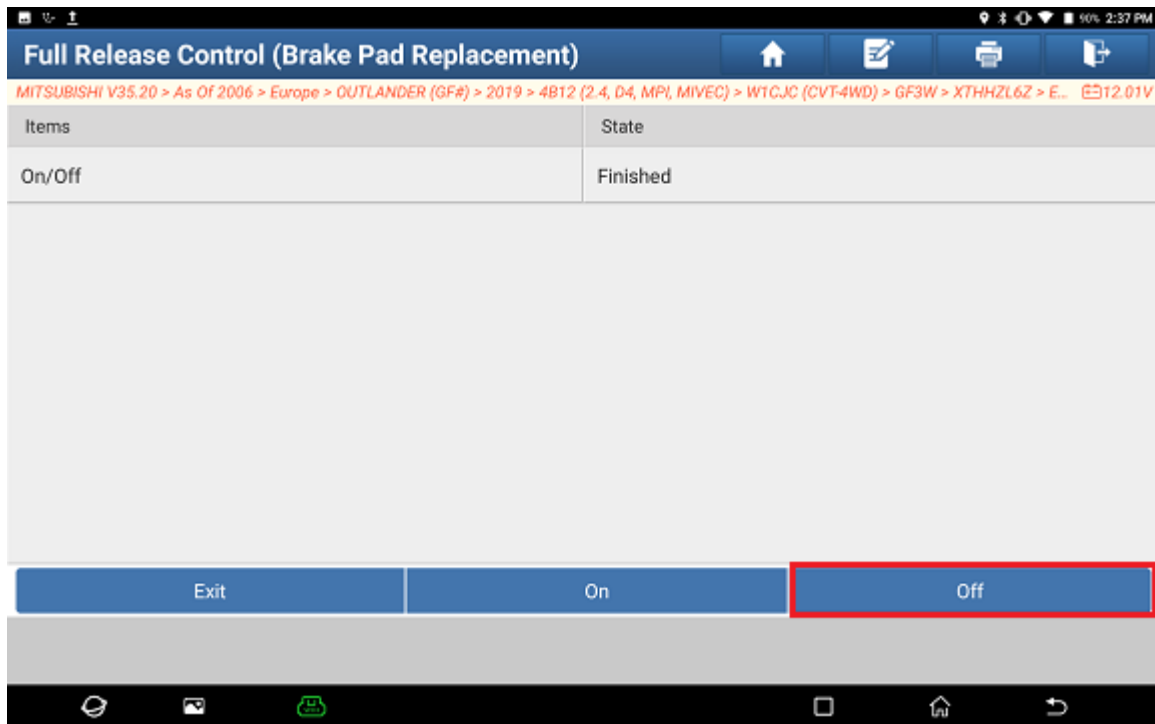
90% 2:37 PM

Full Release Control (Brake Pad Replacement)

MITSUBISHI V35.20 > As Of 2006 > Europe > OUTLANDER (GF#) > 2019 > 4B12 (2.4, D4, MPI, MIVEC) > W1CJC (CVT-4WD) > GF3W > XTHHZL6Z > E.. 12.01V

| Items | State |
|---|---|
| On/Off | Finished |

Exit
On
Off